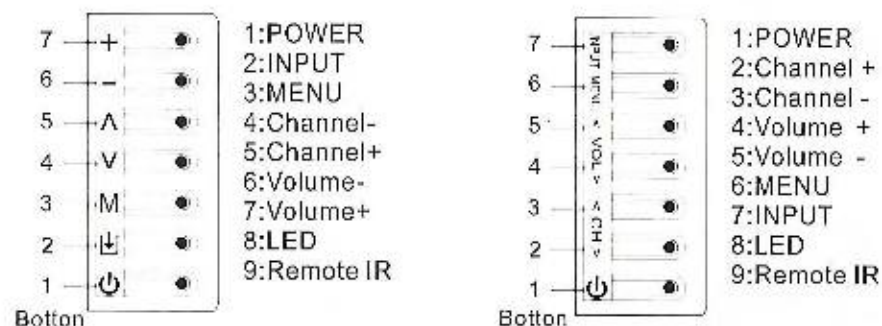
7 +
6 −
5 ∧
4 ∨
3 M
2 ⏎
1 ⏻
Botton

1:POWER
2:INPUT
3:MENU
4:Channel-
5:Channel+
6:Volume-
7:Volume+
8:LED
9:Remote IR

7 INPUT
6 MENU
5 <
4 VOL >
3 <
2 CH >
1 ⏻
Botton

1:POWER
2:Channel +
3:Channel -
4:Volume +
5:Volume -
6:MENU
7:INPUT
8:LED
9:Remote IR